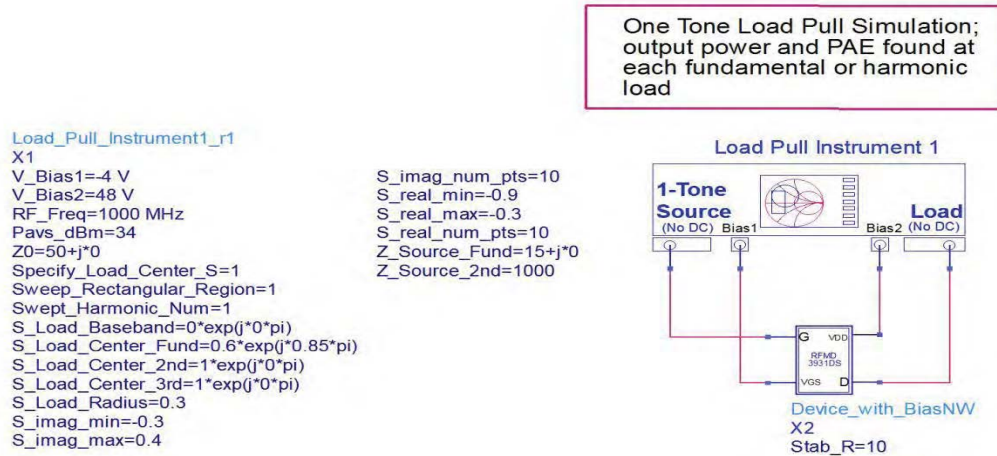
One Tone Load Pull Simulation; output power and PAE found at each fundamental or harmonic load

Load_Pull_Instrument1_r1
X1
V_Bias1=-4 V
V_Bias2=48 V
RF_Freq=1000 MHz
Pavs_dBm=34
Z0=50+j*0
Specify_Load_Center_S=1
Sweep_Rectangular_Region=1
Swept_Harmonic_Num=1
S_Load_Baseband=0*exp(j*0*pi)
S_Load_Center_Fund=0.6*exp(j*0.85*pi)
S_Load_Center_2nd=1*exp(j*0*pi)
S_Load_Center_3rd=1*exp(j*0*pi)
S_Load_Radius=0.3
S_imag_min=-0.3
S_imag_max=0.4

S_imag_num_pts=10
S_real_min=-0.9
S_real_max=-0.3
S_real_num_pts=10
Z_Source_Fund=15+j*0
Z_Source_2nd=1000

Load Pull Instrument 1
1-Tone Source (No DC)
Bias1
Bias2
Load (No DC)
G
VDD
RFMD 3931DS
VGS
D
Device_with_BiasNW
X2
Stab_R=10